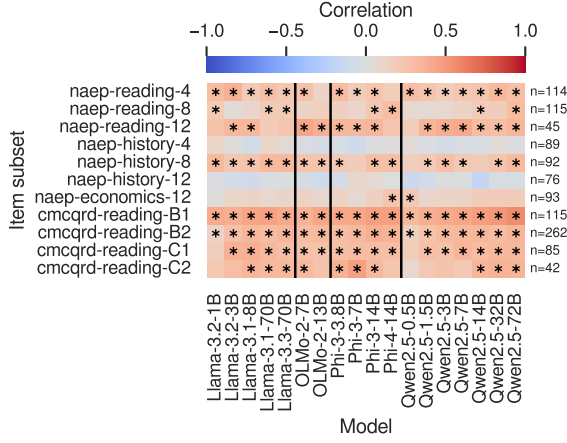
Correlation

−1.0 −0.5 0.0 0.5 1.0

Item subset

naep-reading-4
naep-reading-8
naep-reading-12
naep-history-4
naep-history-8
naep-history-12
naep-economics-12
cmcqrd-reading-B1
cmcqrd-reading-B2
cmcqrd-reading-C1
cmcqrd-reading-C2

n=114
n=115
n=45
n=89
n=92
n=76
n=93
n=115
n=262
n=85
n=42

Llama-3.2-1B
Llama-3.2-3B
Llama-3.1-8B
Llama-3.1-70B
Llama-3.3-70B
OLMo-2-7B
OLMo-2-13B
Phi-3-3.8B
Phi-3-7B
Phi-3-14B
Phi-4-14B
Qwen2.5-0.5B
Qwen2.5-1.5B
Qwen2.5-3B
Qwen2.5-7B
Qwen2.5-14B
Qwen2.5-32B
Qwen2.5-72B

Model